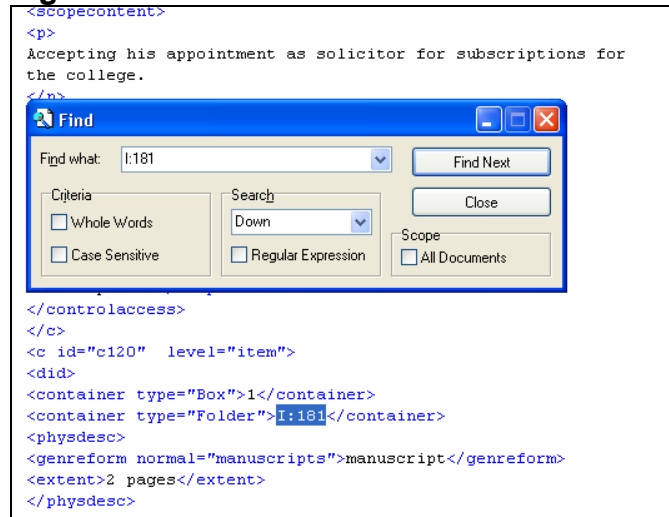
<scopecontent>
<p>
Accepting his appointment as solicitor for subscriptions for the college.
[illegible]

Find
Find what: I:181
Find Next
Close
Criteria
Whole Words
Case Sensitive
Search
Down
Regular Expression
Scope
All Documents

</controlaccess>
</c>
<c id="c120" level="item">
<did>
<container type="Box">1</container>
<container type="Folder">I:181</container>
<physdesc>
<genreform normal="manuscripts">manuscript</genreform>
<extent>2 pages</extent>
</physdesc>